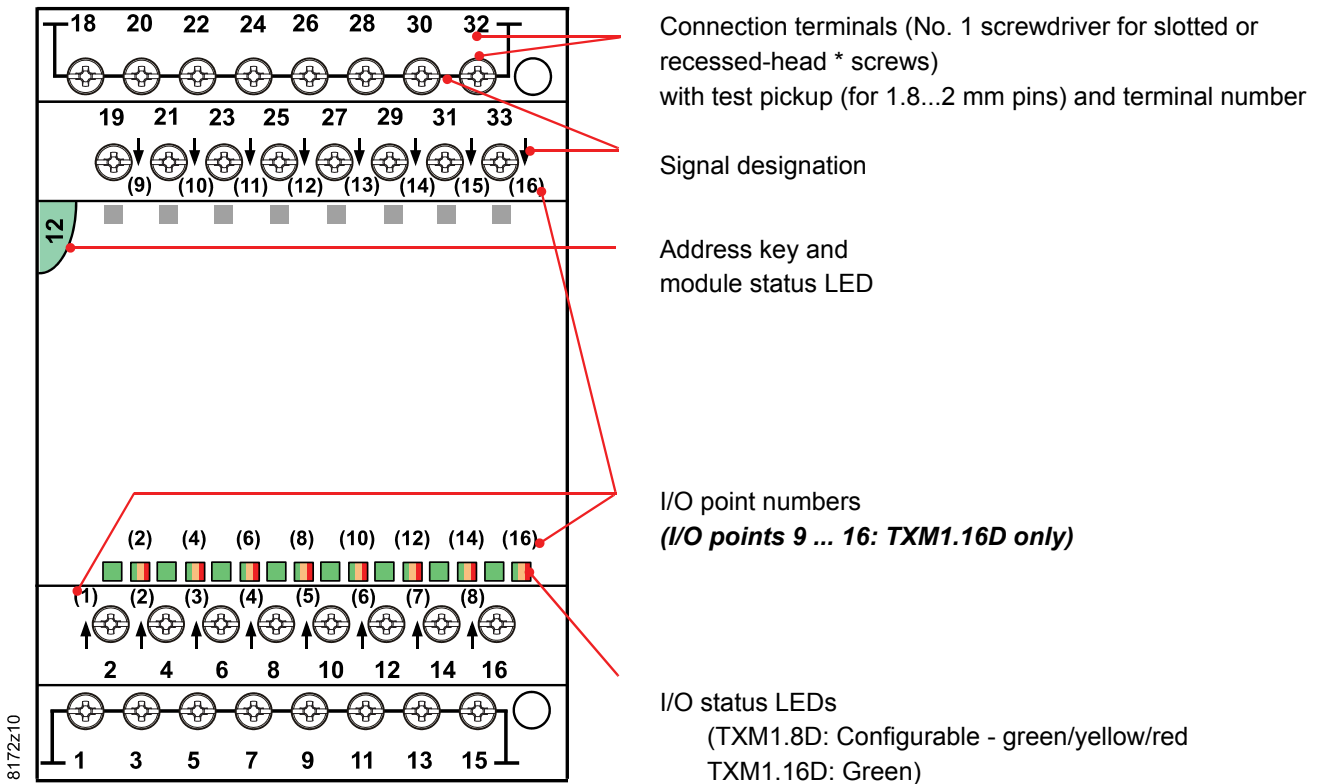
18 20 22 24 26 28 30 32

19 21 23 25 27 29 31 33

(9) (10) (11) (12) (13) (14) (15) (16)

12

(2) (4) (6) (8) (10) (12) (14) (16)

(1) (2) (3) (4) (5) (6) (7) (8)

2 4 6 8 10 12 14 16

1 3 5 7 9 11 13 15

8172z10

Connection terminals (No. 1 screwdriver for slotted or recessed-head * screws)
with test pickup (for 1.8...2 mm pins) and terminal number

Signal designation

Address key and module status LED

I/O point numbers
***(I/O points 9 ... 16: TXM1.16D only)***

I/O status LEDs
(TXM1.8D: Configurable - green/yellow/red
TXM1.16D: Green)